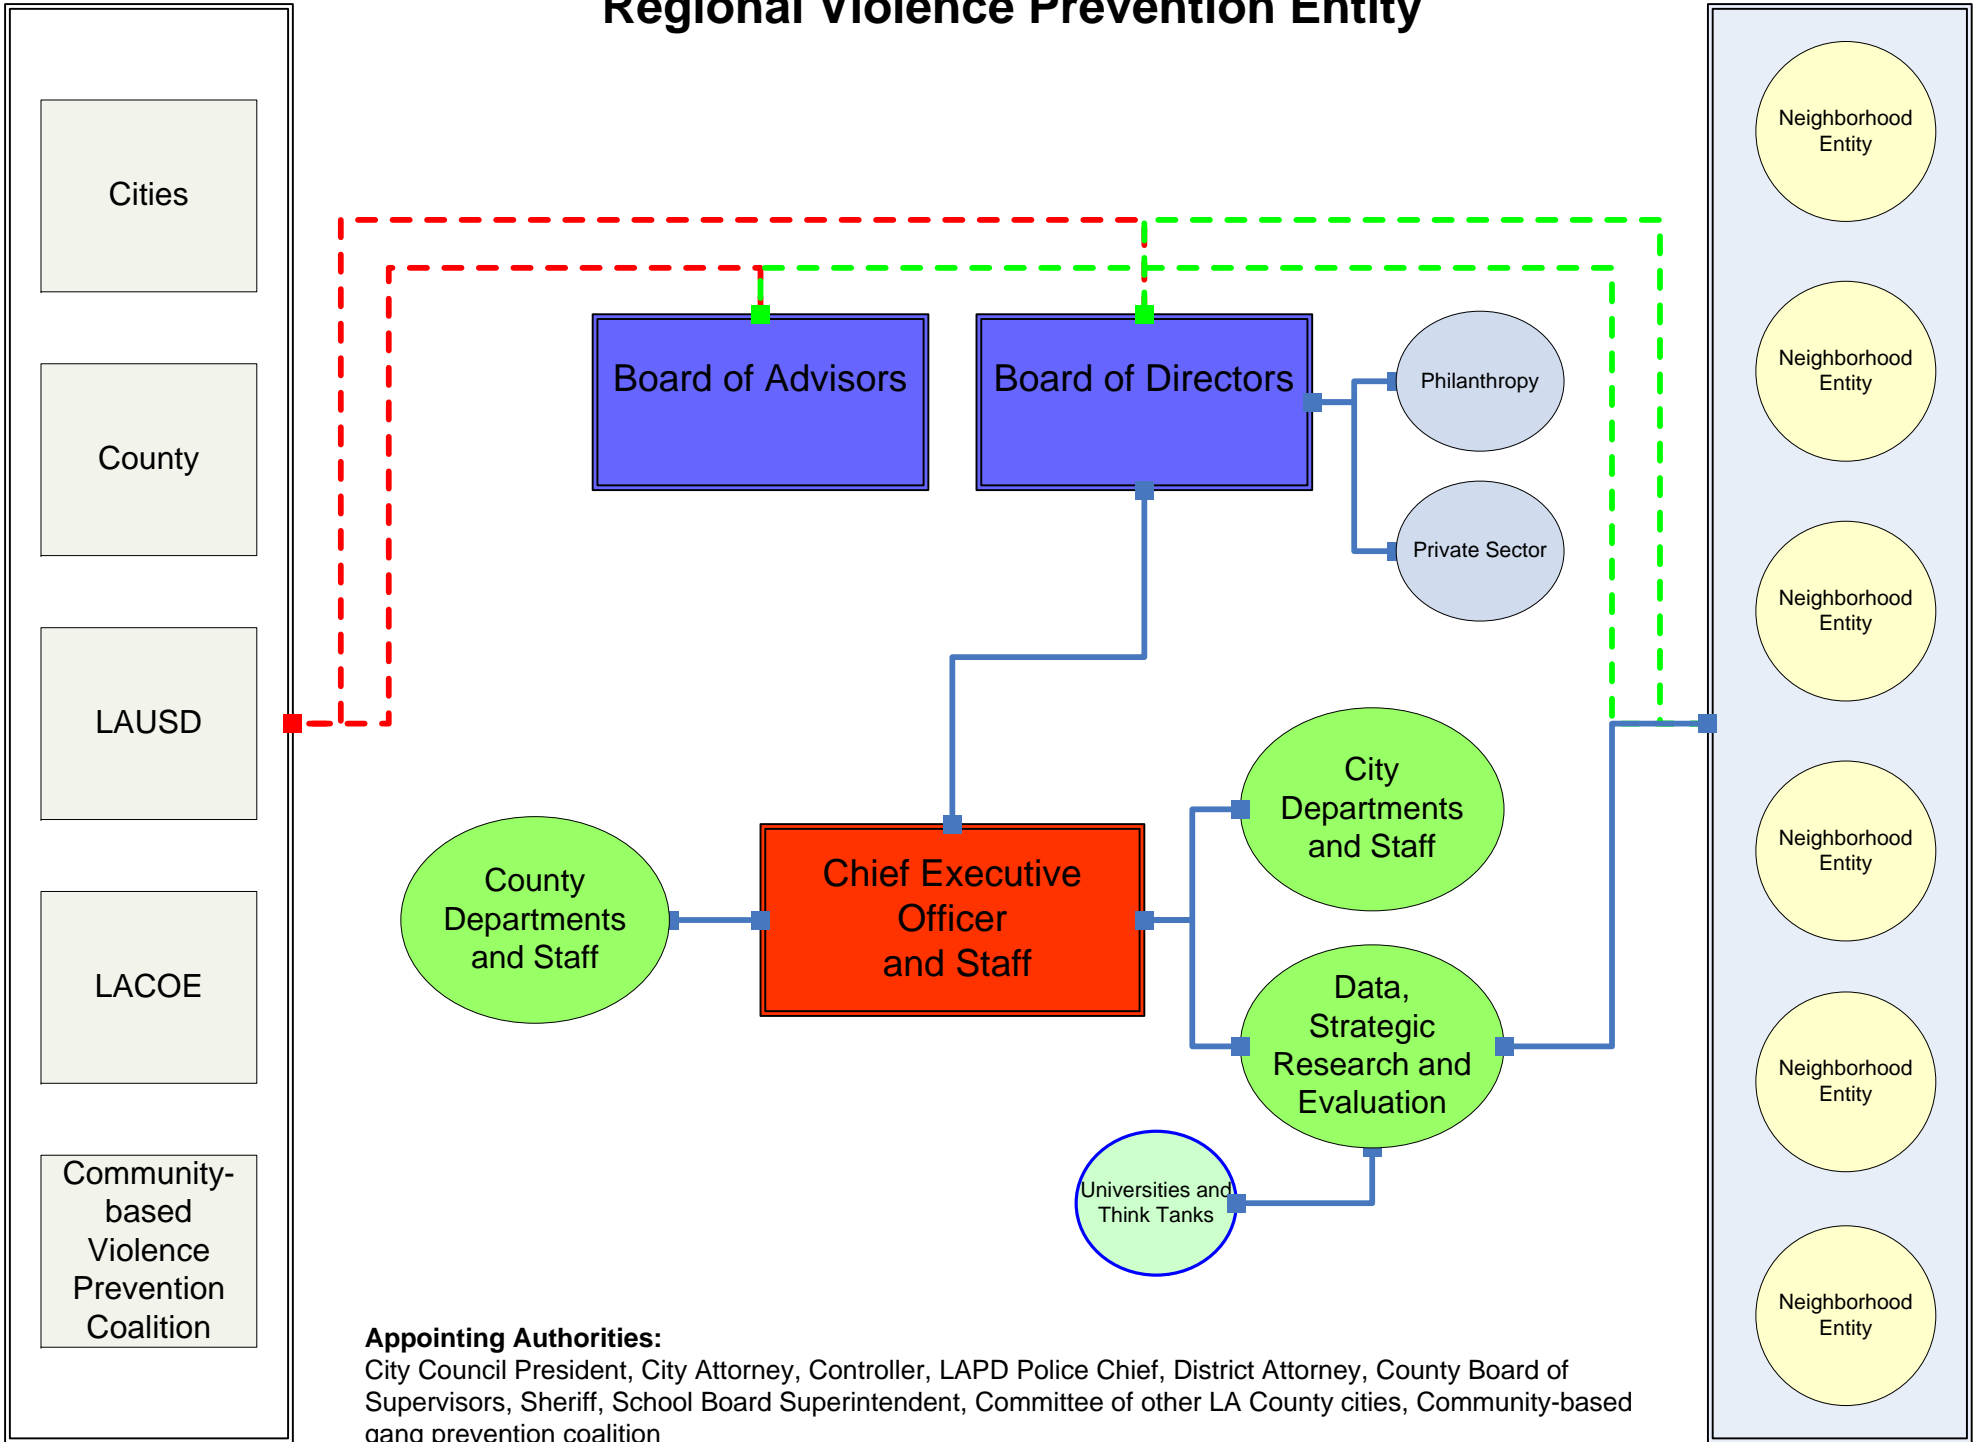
Regional Violence Prevention Entity

Cities

County

LAUSD

LACOE

Community-based Violence Prevention Coalition

Board of Advisors

Board of Directors

Philanthropy

Private Sector

County Departments and Staff

Chief Executive Officer and Staff

City Departments and Staff

Data, Strategic Research and Evaluation

Universities and Think Tanks

Neighborhood Entity

Neighborhood Entity

Neighborhood Entity

Neighborhood Entity

Neighborhood Entity

Neighborhood Entity

Appointing Authorities:
City Council President, City Attorney, Controller, LAPD Police Chief, District Attorney, County Board of Supervisors, Sheriff, School Board Superintendent, Committee of other LA County cities, Community-based gang prevention coalition